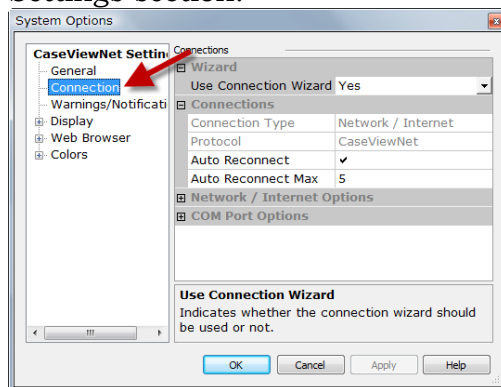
Settings section.

System Options

CaseViewNet Settin
General
Connection
Warnings/Notificati
Display
Web Browser
Colors

Connections

| Wizard | |
|---|---|
| Use Connection Wizard | Yes |
| Connections | |
| Connection Type | Network / Internet |
| Protocol | CaseViewNet |
| Auto Reconnect | ✔ |
| Auto Reconnect Max | 5 |
| Network / Internet Options | |
| COM Port Options | |

Use Connection Wizard
Indicates whether the connection wizard should be used or not.

OK Cancel Apply Help